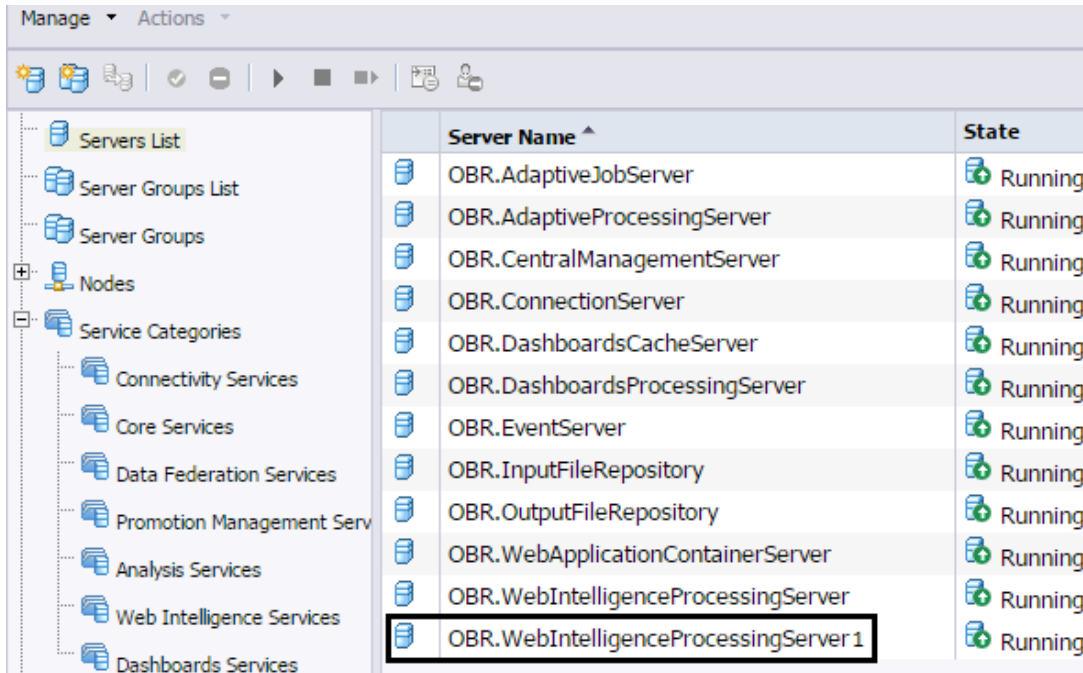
Manage ▾ Actions ▾

Servers List
Server Groups List
Server Groups
Nodes
Service Categories
Connectivity Services
Core Services
Data Federation Services
Promotion Management Serv
Analysis Services
Web Intelligence Services
Dashboards Services

| Server Name | State |
|---|---|
| OBR.AdaptiveJobServer | Running |
| OBR.AdaptiveProcessingServer | Running |
| OBR.CentralManagementServer | Running |
| OBR.ConnectionServer | Running |
| OBR.DashboardsCacheServer | Running |
| OBR.DashboardsProcessingServer | Running |
| OBR.EventServer | Running |
| OBR.InputFileRepository | Running |
| OBR.OutputFileRepository | Running |
| OBR.WebApplicationContainerServer | Running |
| OBR.WebIntelligenceProcessingServer | Running |
| OBR.WebIntelligenceProcessingServer1 | Running |